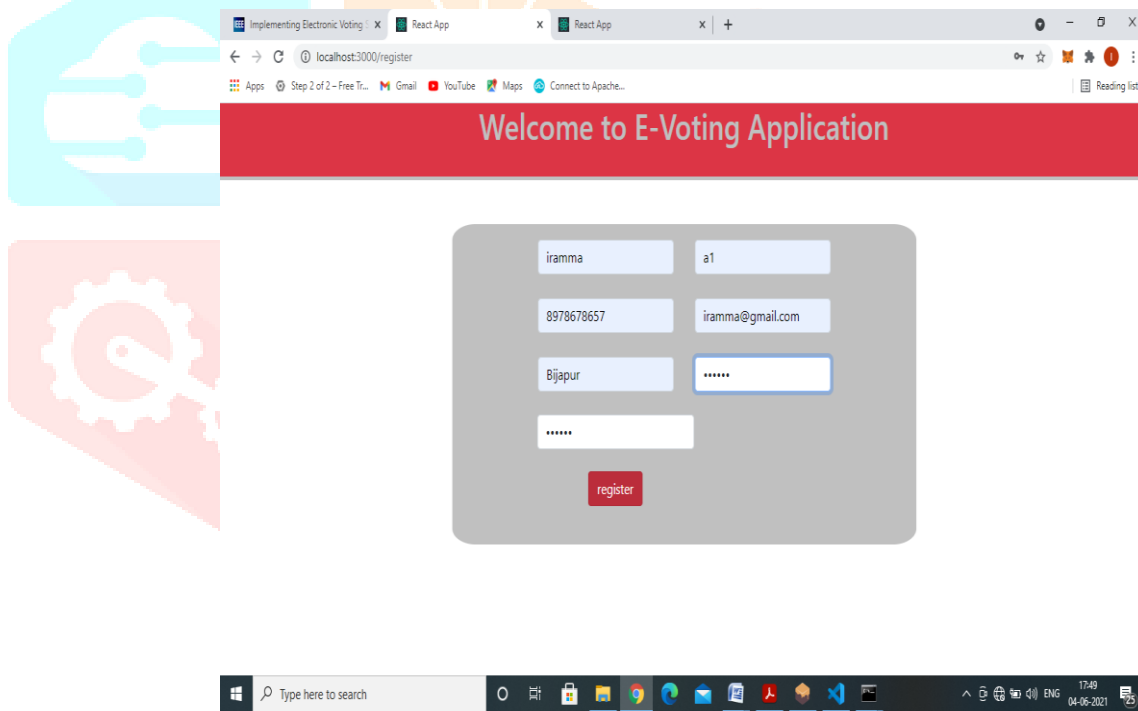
Implementing Electronic Voting S ×
React App ×
React App ×
+

localhost:3000/register

Apps Step 2 of 2 – Free Tr... Gmail YouTube Maps Connect to Apache...
Reading list

Welcome to E-Voting Application

iramma
a1
8978678657
iramma@gmail.com
Bijapur
••••••
••••••
register

Type here to search
ENG
17:49
04-06-2021